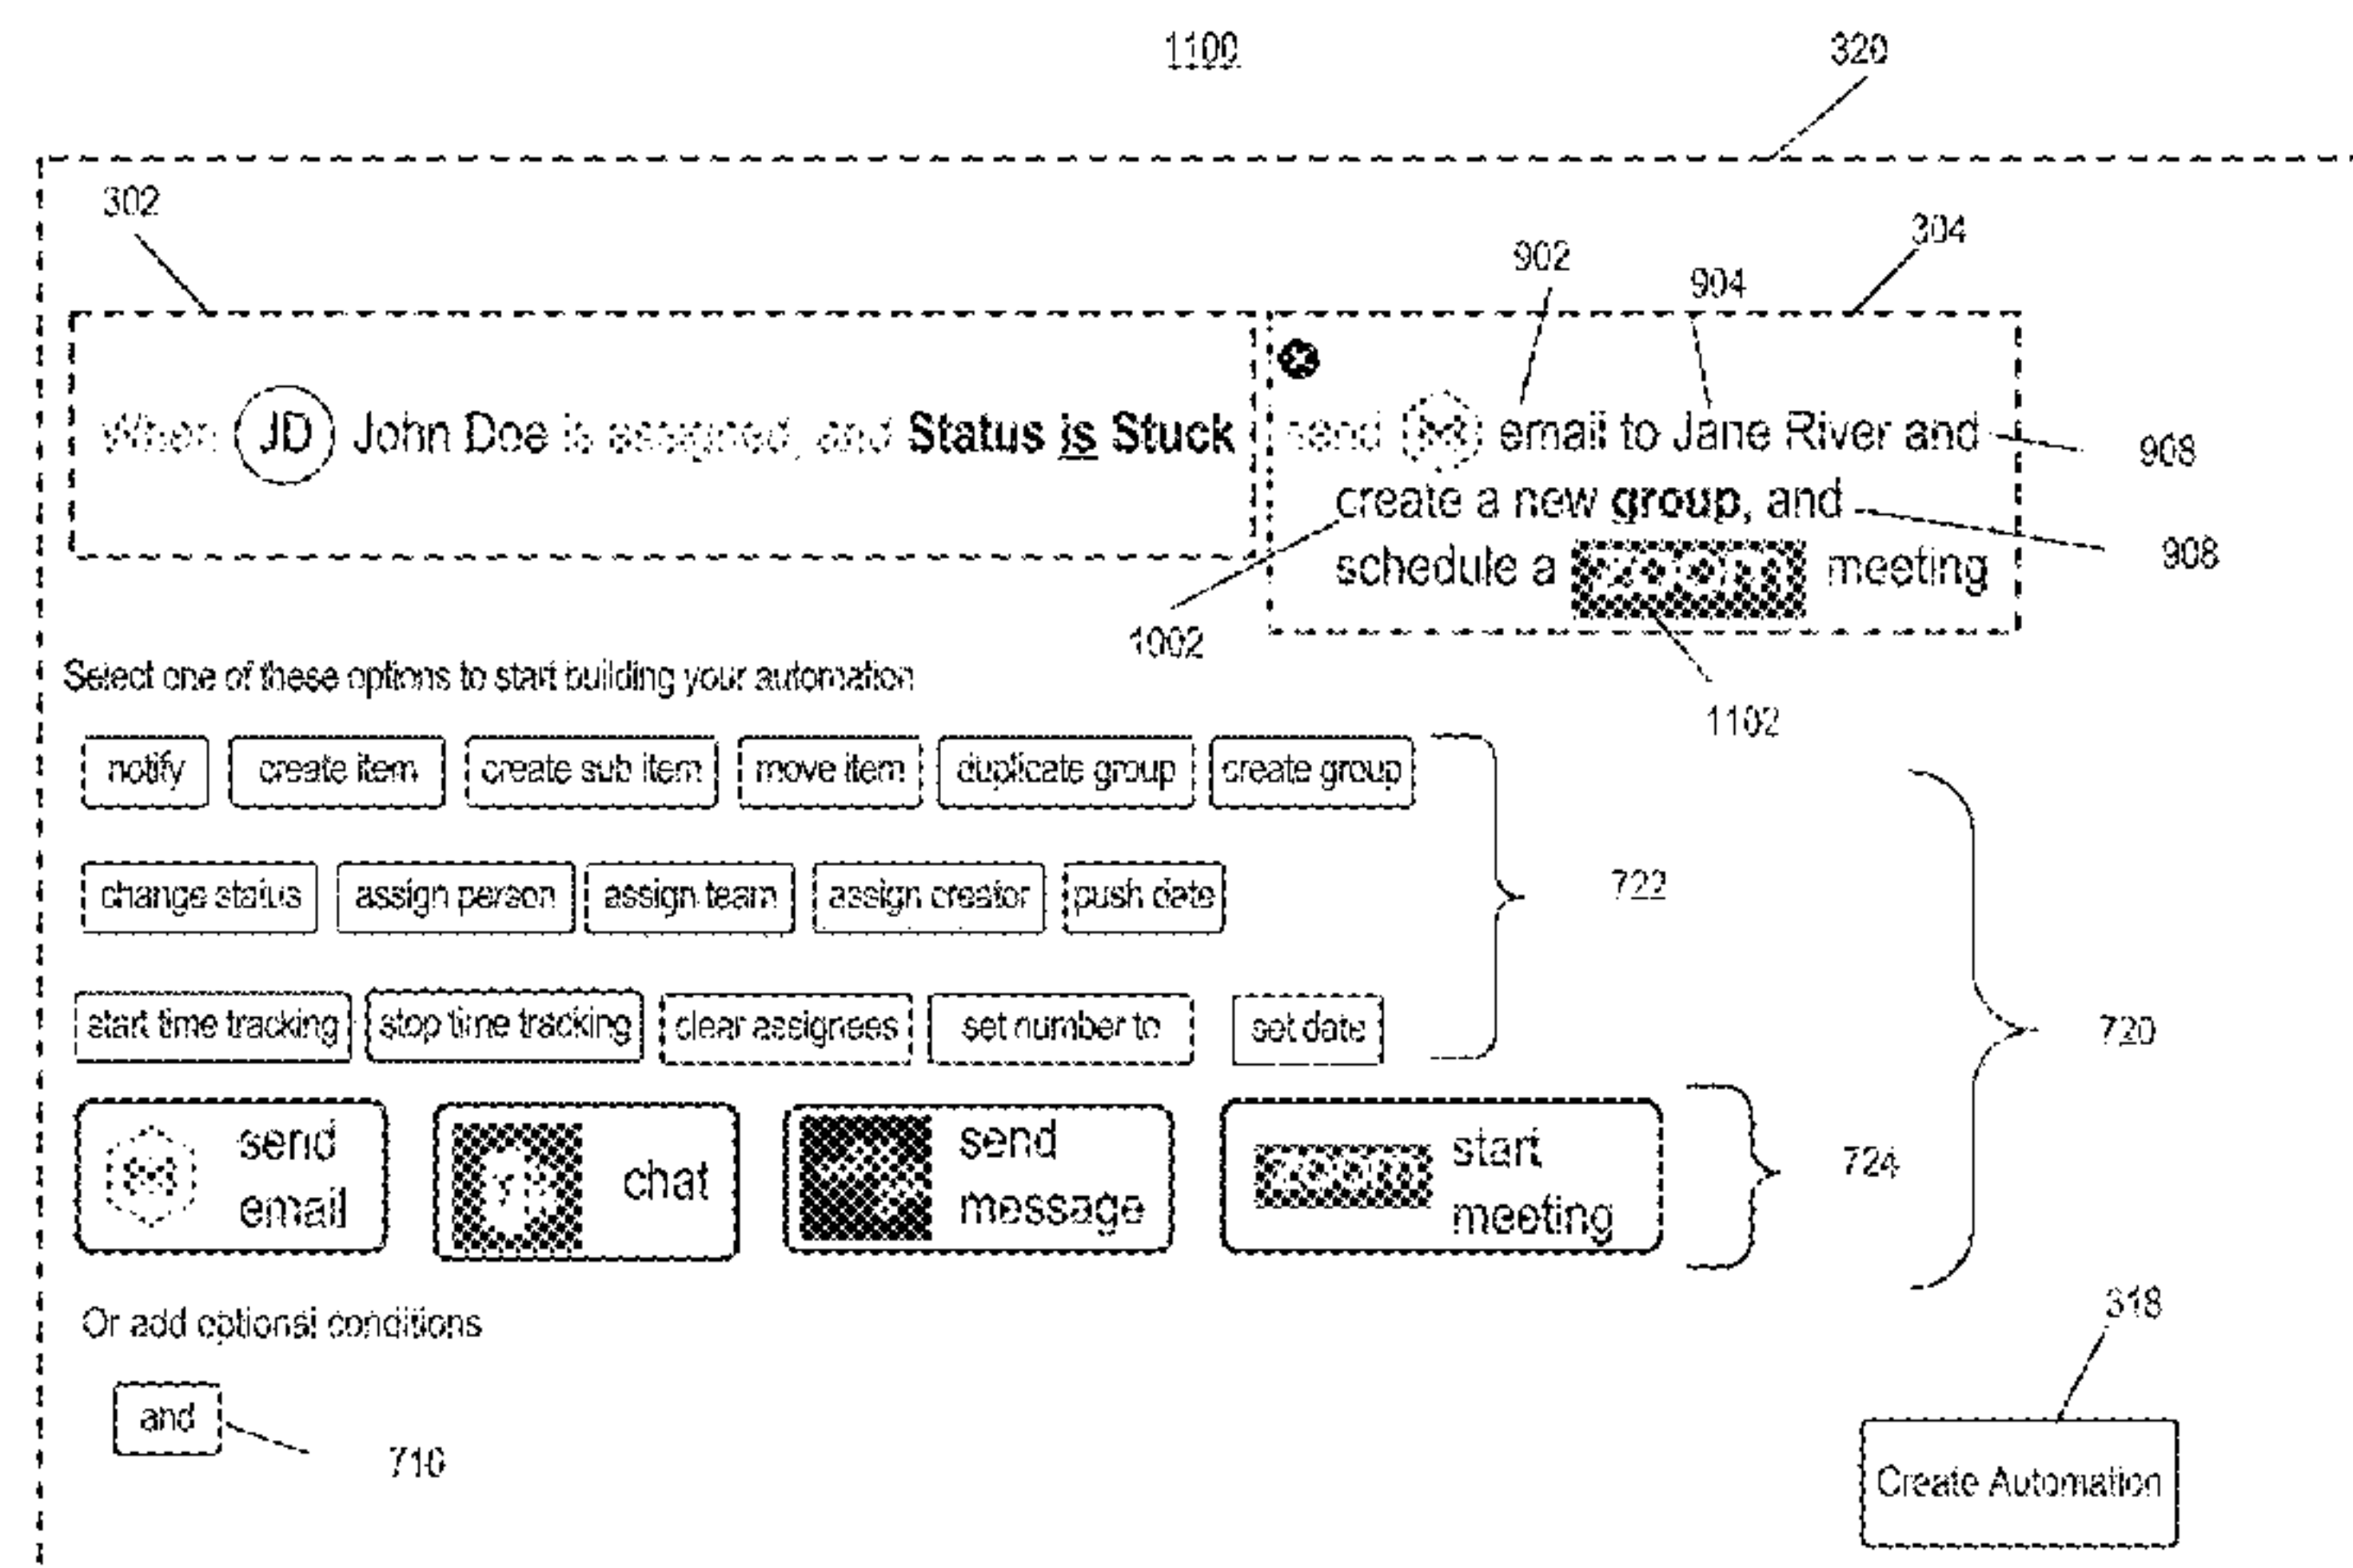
1100

320

302

304

902

904

When JD John Doe is assigned, and **Status is Stuck**

send email to Jane River and create a new **group**, and schedule a meeting

908

908

1002

1102

Select one of these options to start building your automation

notify | create item | create sub item | move item | duplicate group | create group

change status | assign person | assign team | assign creator | push date

start time tracking | stop time tracking | clear assignees | set number to | set date

722

720

send email | chat | send message | start meeting

724

Or add optional conditions

and

710

318

Create Automation